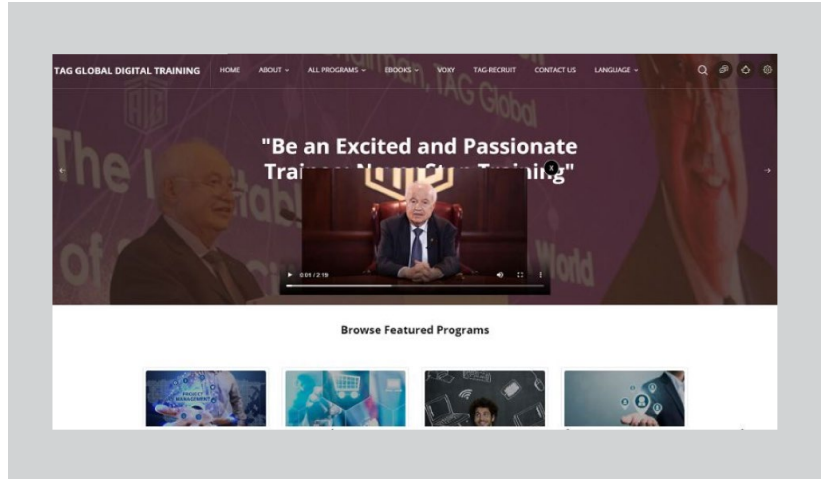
TAG GLOBAL DIGITAL TRAINING HOME ABOUT ⌄ ALL PROGRAMS ⌄ EBOOKS ⌄ VOXY TAG-RECRUIT CONTACT US LANGUAGE ⌄

"Be an Excited and Passionate Trai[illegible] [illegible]ing"

X

0:01 / 2:19

Browse Featured Programs

PROJECT MANAGEMENT